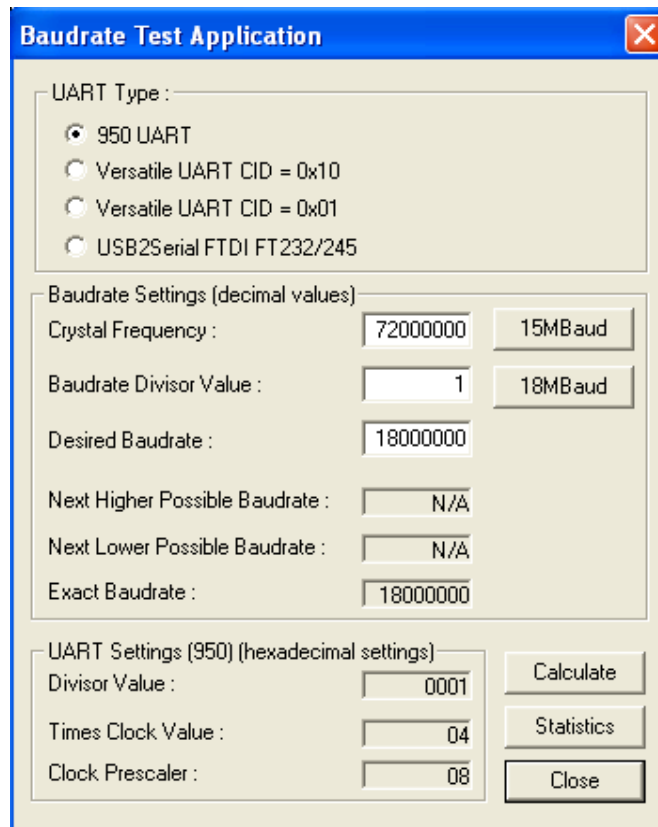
Baudrate Test Application

UART Type :

950 UART

Versatile UART CID = 0x10

Versatile UART CID = 0x01

USB2Serial FTDI FT232/245

Baudrate Settings (decimal values)

Crystal Frequency : 72000000 15MBaud

Baudrate Divisor Value : 1 18MBaud

Desired Baudrate : 18000000

Next Higher Possible Baudrate : N/A

Next Lower Possible Baudrate : N/A

Exact Baudrate : 18000000

UART Settings (950) (hexadecimal settings)

Divisor Value : 0001

Times Clock Value : 04

Clock Prescaler : 08

Calculate

Statistics

Close